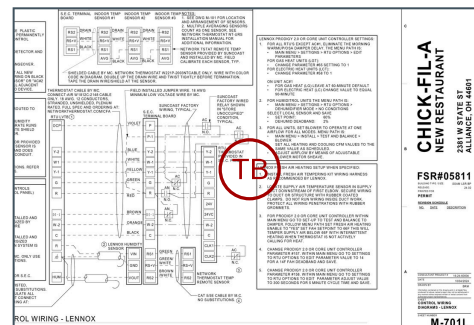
S.E.C. TERMINAL BOARD | INDOOR TEMP SENSOR #1 | INDOOR TEMP SENSOR #2 | INDOOR TEMP SENSOR #3

SEE DWG M-101 FOR LOCATION AND ARRANGEMENT OF SENSORS.
MULTIPLE AVERAGING SENSORS COUNT AS ONE SENSOR. SEE NETWORK THERMOSTAT I/O AND INSTALLATION MANUAL FOR ADDITIONAL INFORMATION.
NETWORK TSTAT REMOTE TEMP SENSOR PROVIDED BY SUNCOAST AND INSTALLED BY MC. FIELD CALIBRATE EACH SENSOR, TYP.

SHIELDED CABLE BY MC. NETWORK THERMOSTAT W/20'± (ADDITIONAL ONLY). WIRE WITH COLOR CODE IN DIAGRAM. DOUBLE UP THE DRAIN WIRE AND TWIST TIGHTLY BEFORE TERMINATION. TAPE THE DRAIN WIRE/SHIELD AT THE SENSOR.

THERMOSTAT CABLE BY MC. CONNECT AS PER THERMOSTAT CABLE. 18 AWG, 10 CONDUCTORS, STRANDED, UNSHIELDED, PLENUM RATED. PULL SPEC AND ORDERING AT BOTTOM OF NETWORK THERMOSTAT COMPONENTS.

FIELD INSTALLED JUMPER WIRE, 18 AWG MINIMUM LOW VOLTAGE WIRE BY MC

SUNCOAST FACTORY WIRING

SUNCOAST FACTORY WIRED LENNOX UNOCCUPIED CONNECTION TYPICAL

LENNOX PRODIGY 2.0 OR CORE UNIT CONTROLLER SETTINGS
1. FOR ALL RTUS EXCEPT AHF, ELIMINATE THE MORNING WARM-UP/COOL-DOWN ... 
FOR AHF/DUCT UNITS:
FOR GAS HEAT UNITS (LGT)

ON UNIT AC/P

FOR HUMIDISTAT UNITS

FOR ALL UNITS, SET BLOWER TO OPERATE AT ONE AIRFLOW FOR ALL MODES.

TB

CHICK-FIL-A
NEW RESTAURANT
2381 W STATE ST
ALLIANCE, OH 44601

FSR#05811

CONTROL WIRING DIAGRAMS - LENNOX

M-7011

ROL WIRING - LENNOX